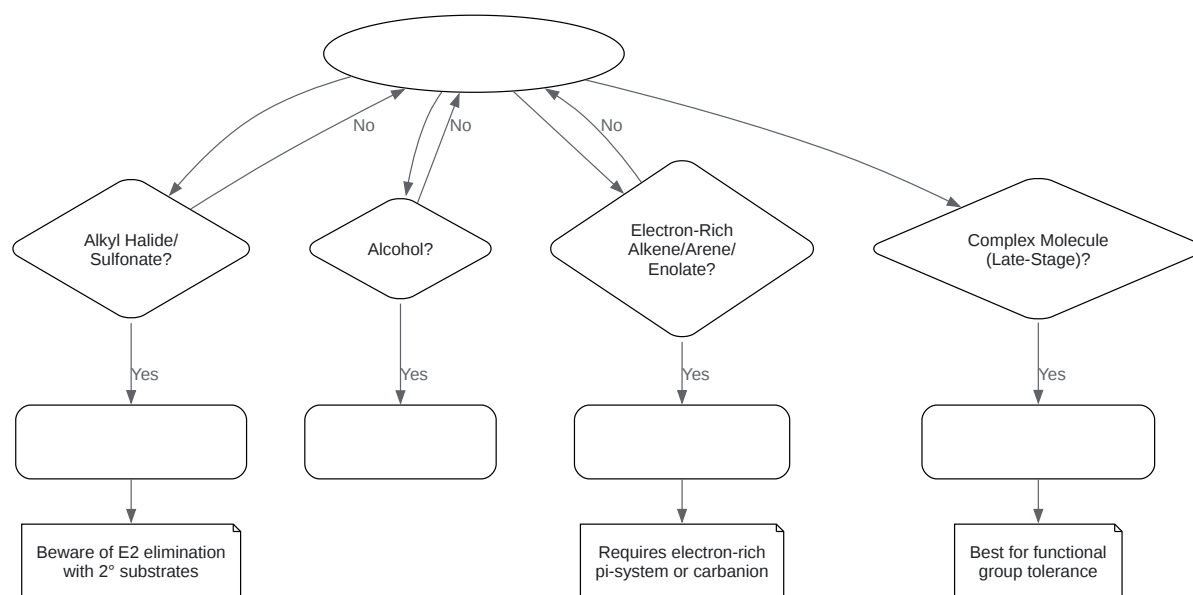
No

No

No

Alkyl Halide/ Sulfonate?

Alcohol?

Electron-Rich Alkene/Arene/ Enolate?

Complex Molecule (Late-Stage)?

Yes

Yes

Yes

Yes

Beware of E2 elimination with 2° substrates

Requires electron-rich pi-system or carbanion

Best for functional group tolerance